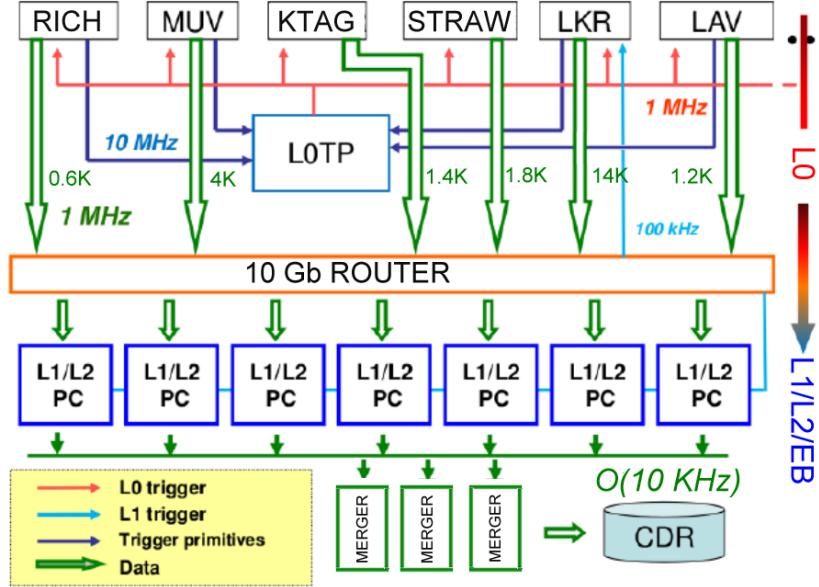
RICH
MUV
KTAG
STRAW
LKR
LAV

1 MHz
10 MHz
L0TP
0.6K
4K
1.4K
1.8K
14K
1.2K
1 MHz
100 kHz
L0

10 Gb ROUTER

L1/L2 PC
L1/L2 PC
L1/L2 PC
L1/L2 PC
L1/L2 PC
L1/L2 PC
L1/L2 PC

L1/L2/EB

L0 trigger
L1 trigger
Trigger primitives
Data

MERGER
MERGER
MERGER

O(10 KHz)
CDR